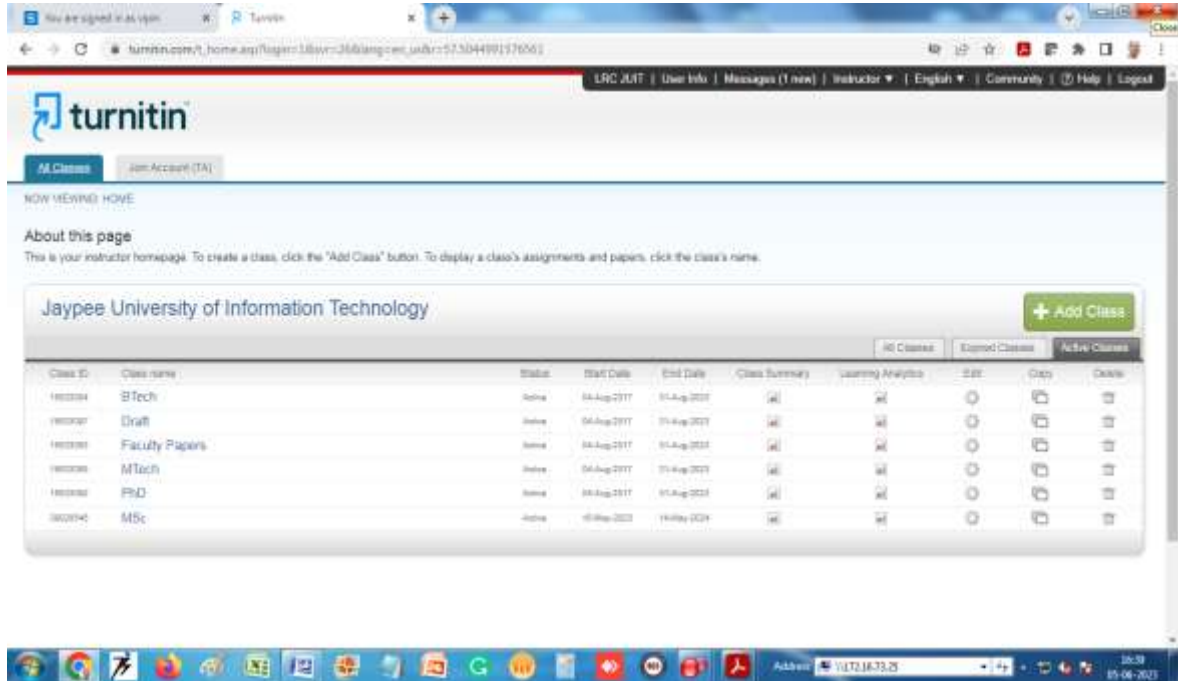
You are signed in as ujain
Turnitin
Close
turnitin.com/t_home.asp?login=1&svr=26&lang=en_us&r=57.5044991576561

LRC JUIT | User Info | Messages (1 new) | Instructor ▼ | English ▼ | Community | ⓘ Help | Logout

turnitin

All Classes
Join Account (TA)

NOW VIEWING: HOME

About this page
This is your instructor homepage. To create a class, click the "Add Class" button. To display a class's assignments and papers, click the class's name.

Jaypee University of Information Technology

+ Add Class

All Classes | Expired Classes | Active Classes

| Class ID | Class name | Status | Start Date | End Date | Class Summary | Learning Analytics | Edit | Copy | Delete |
|---|---|---|---|---|---|---|---|---|---|
| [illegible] | BTech | Active | 04-Aug-2017 | 01-Aug-2023 | | | | | |
| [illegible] | Draft | Active | 04-Aug-2017 | 01-Aug-2023 | | | | | |
| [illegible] | Faculty Papers | Active | 04-Aug-2017 | 01-Aug-2023 | | | | | |
| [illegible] | MTech | Active | 04-Aug-2017 | 01-Aug-2023 | | | | | |
| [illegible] | PhD | Active | 04-Aug-2017 | 01-Aug-2023 | | | | | |
| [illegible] | MSc | Active | 15-May-2023 | 14-May-2024 | | | | | |

Address \\172.16.73.25
16:30
05-06-2023